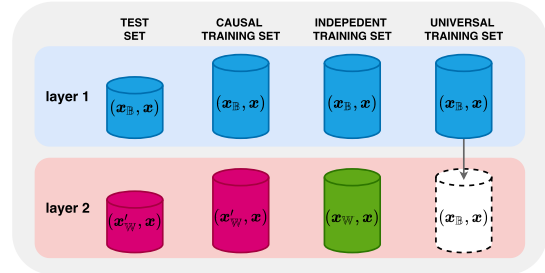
TEST SET

CAUSAL TRAINING SET

INDEPEDENT TRAINING SET

UNIVERSAL TRAINING SET

layer 1

$(\boldsymbol{x}_{\mathbb{B}}, \boldsymbol{x})$

$(\boldsymbol{x}_{\mathbb{B}}, \boldsymbol{x})$

$(\boldsymbol{x}_{\mathbb{B}}, \boldsymbol{x})$

$(\boldsymbol{x}_{\mathbb{B}}, \boldsymbol{x})$

layer 2

$(\boldsymbol{x}'_{\mathbb{W}}, \boldsymbol{x})$

$(\boldsymbol{x}'_{\mathbb{W}}, \boldsymbol{x})$

$(\boldsymbol{x}_{\mathbb{W}}, \boldsymbol{x})$

$(\boldsymbol{x}_{\mathbb{B}}, \boldsymbol{x})$